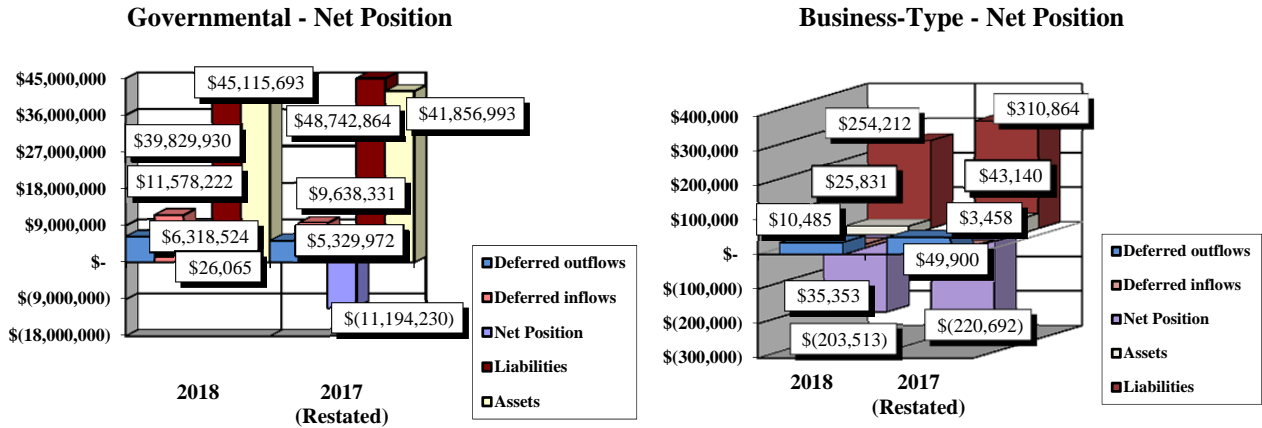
Governmental - Net Position

$45,000,000
$36,000,000
$27,000,000
$18,000,000
$9,000,000
$-
$(9,000,000)
$(18,000,000)

$45,115,693
$39,829,930
$11,578,222
$6,318,524
$26,065
$48,742,864
$41,856,993
$9,638,331
$5,329,972
$(11,194,230)

2018
2017 (Restated)

Deferred outflows
Deferred inflows
Net Position
Liabilities
Assets

Business-Type - Net Position

$400,000
$300,000
$200,000
$100,000
$-
$(100,000)
$(200,000)
$(300,000)

$254,212
$310,864
$25,831
$43,140
$10,485
$3,458
$49,900
$35,353
$(203,513)
$(220,692)

2018
2017 (Restated)

Deferred outflows
Deferred inflows
Net Position
Assets
Liabilities